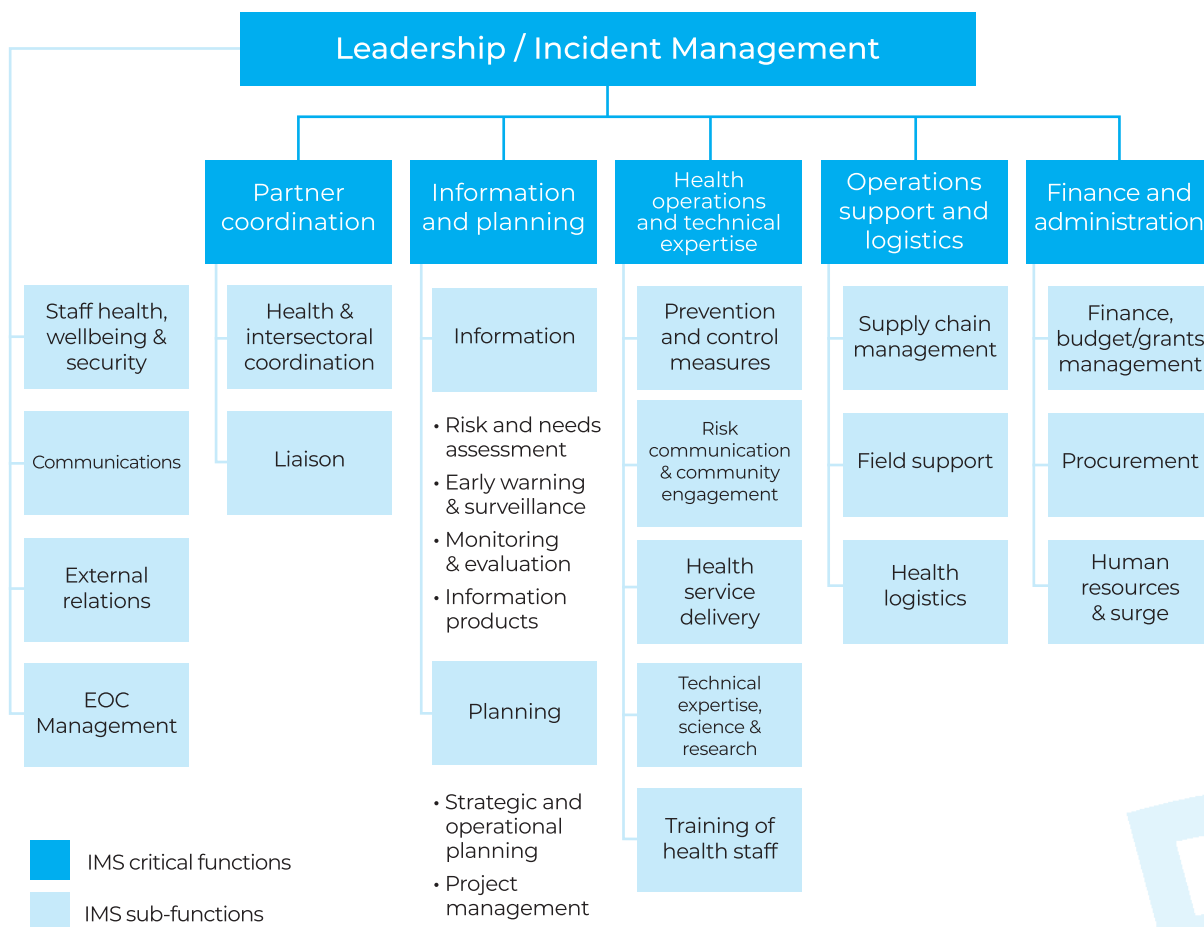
Leadership / Incident Management

Partner coordination

Information and planning

Health operations and technical expertise

Operations support and logistics

Finance and administration

Staff health, wellbeing & security

Communications

External relations

EOC Management

Health & intersectoral coordination

Liaison

Information

• Risk and needs assessment
• Early warning & surveillance
• Monitoring & evaluation
• Information products

Planning

• Strategic and operational planning
• Project management

Prevention and control measures

Risk communication & community engagement

Health service delivery

Technical expertise, science & research

Training of health staff

Supply chain management

Field support

Health logistics

Finance, budget/grants management

Procurement

Human resources & surge

IMS critical functions

IMS sub-functions